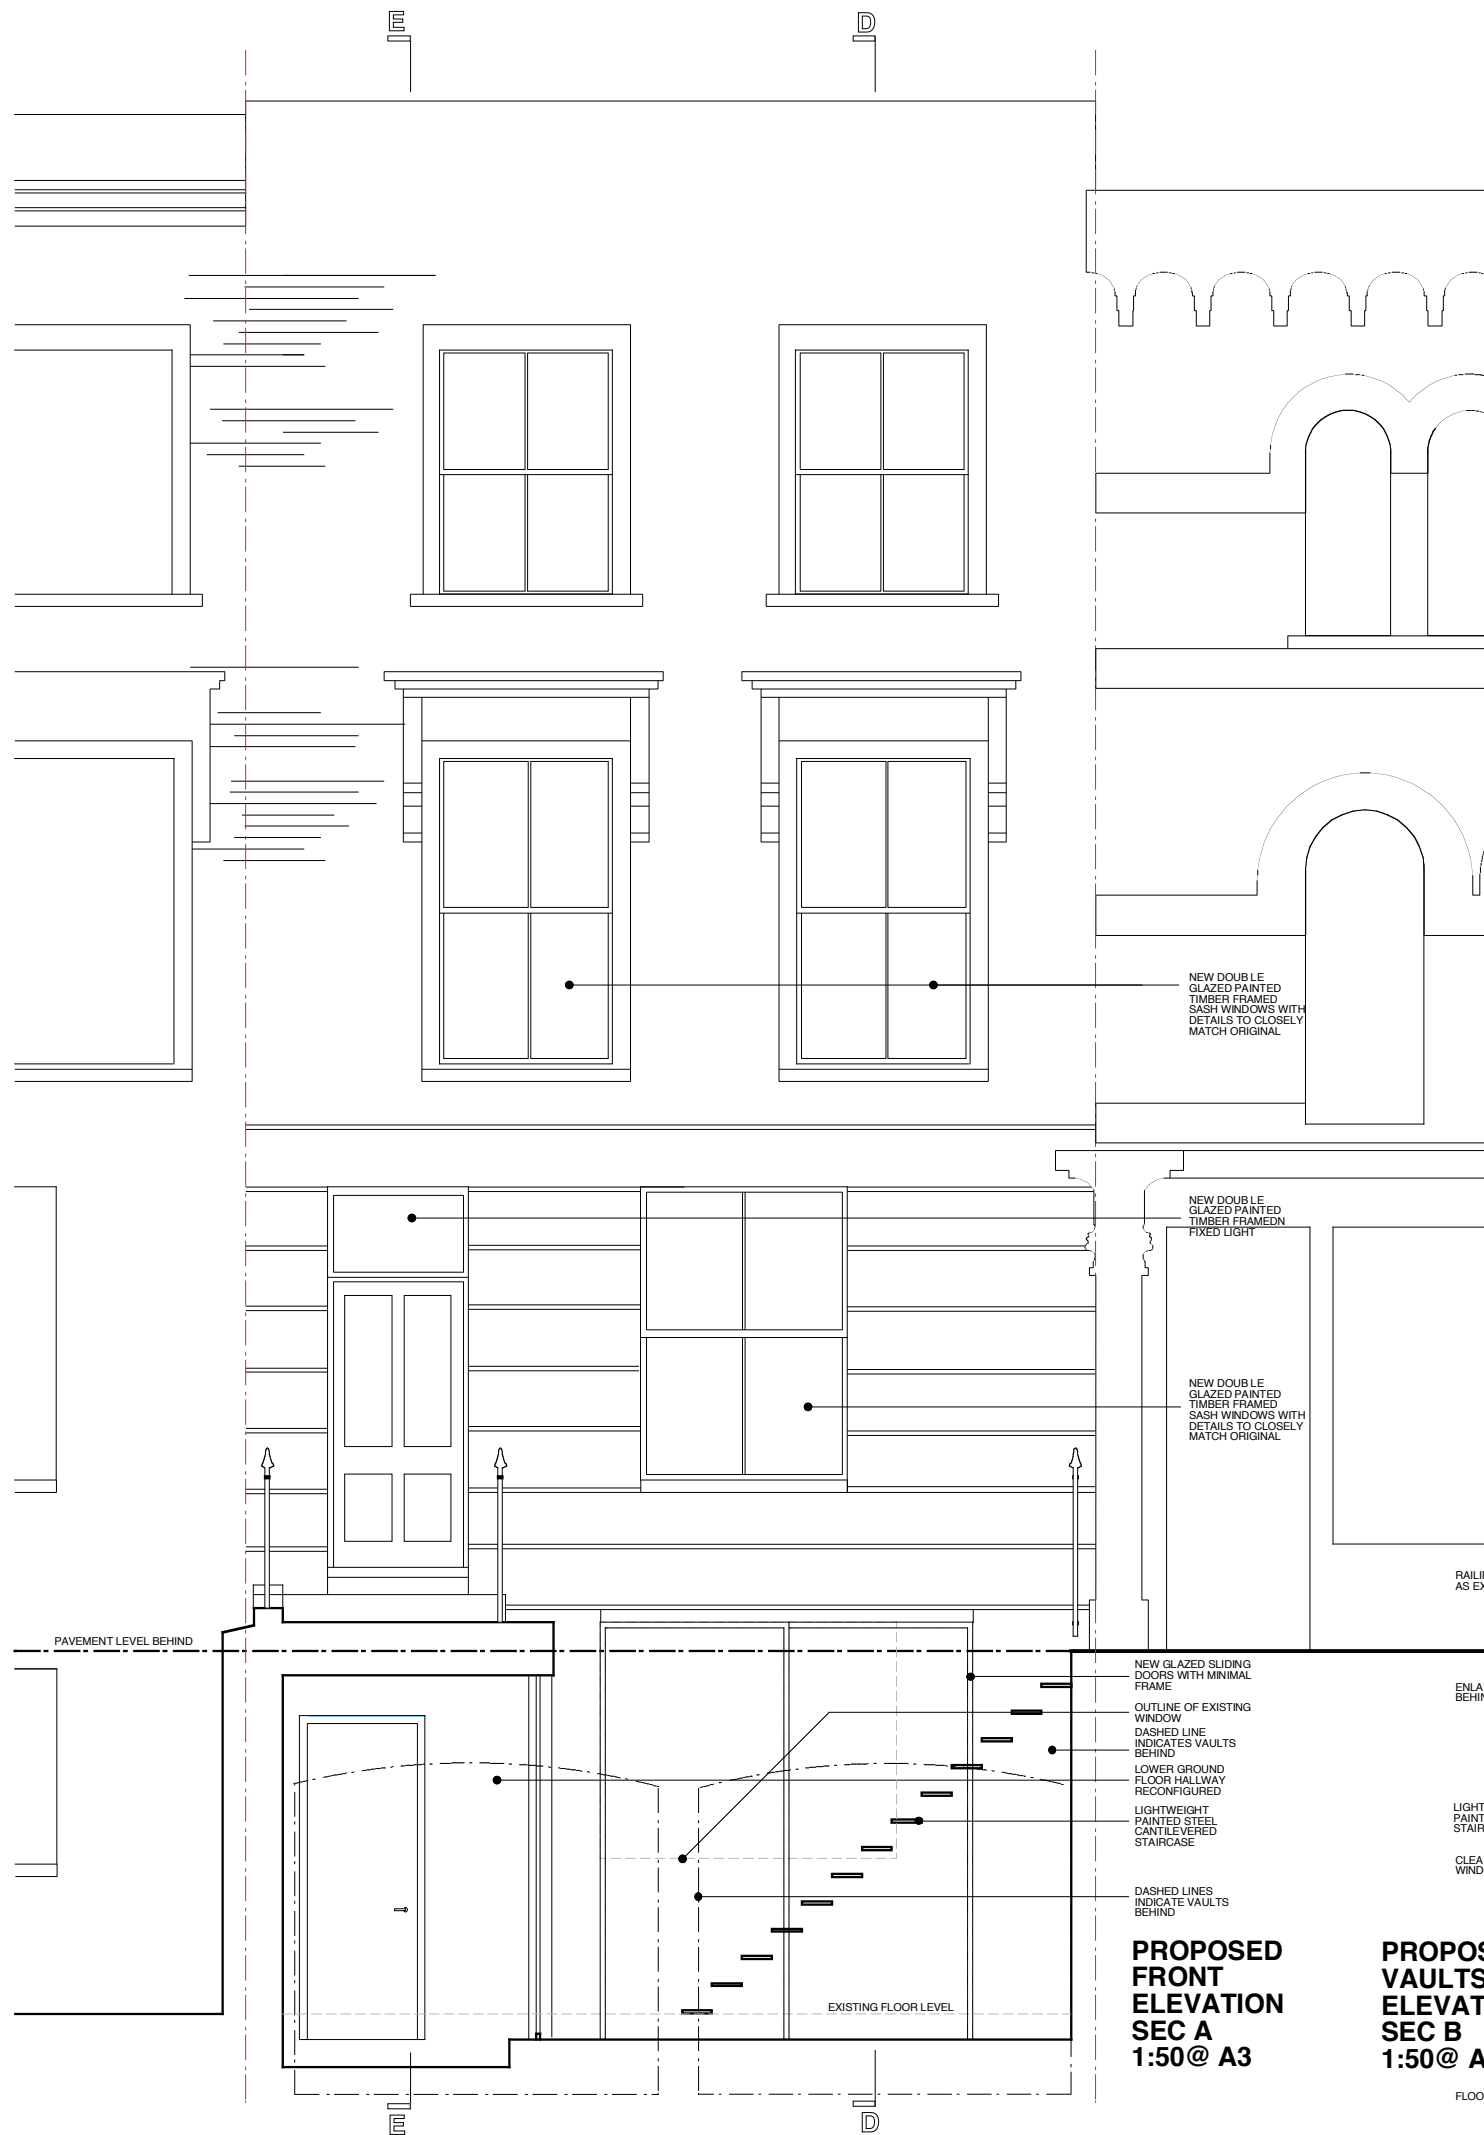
E

D

NEW DOUB LE GLAZED PAINTED TIMBER FRAMED SASH WINDOWS WITH DETAILS TO CLOSELY MATCH ORIGINAL

NEW DOUB LE GLAZED PAINTED TIMBER FRAMEDN FIXED LIGHT

NEW DOUB LE GLAZED PAINTED TIMBER FRAMED SASH WINDOWS WITH DETAILS TO CLOSELY MATCH ORIGINAL

RAILI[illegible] AS EX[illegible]

PAVEMENT LEVEL BEHIND

NEW GLAZED SLIDING DOORS WITH MINIMAL FRAME

OUTLINE OF EXISTING WINDOW

DASHED LINE INDICATES VAULTS BEHIND

LOWER GROUND FLOOR HALLWAY RECONFIGURED

LIGHTWEIGHT PAINTED STEEL CANTILEVERED STAIRCASE

DASHED LINES INDICATE VAULTS BEHIND

ENLA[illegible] BEHIN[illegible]

LIGHT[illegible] PAINT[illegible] STAIR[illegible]

CLEA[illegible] WIND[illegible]

EXISTING FLOOR LEVEL

PROPOSED FRONT ELEVATION SEC A 1:50@ A3

PROPOS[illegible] VAULTS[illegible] ELEVAT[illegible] SEC B 1:50@ A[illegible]

FLOO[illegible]

E

D